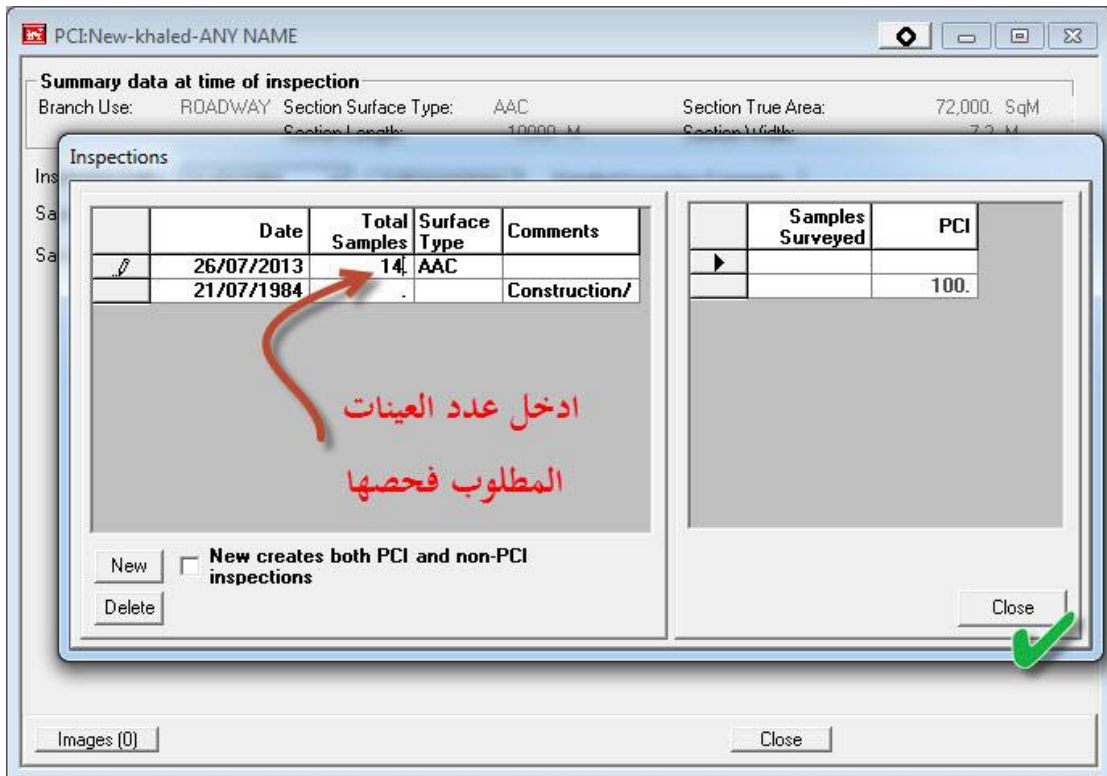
PCI:New-khaled-ANY NAME

Summary data at time of inspection
Branch Use: ROADWAY Section Surface Type: AAC Section True Area: 72,000. SqM
Section Length: 10000. M Section Width: 7.2 M

Ins
Sa
Sa

Inspections

| | Date | Total Samples | Surface Type | Comments |
|---|---|---|---|---|
| | 26/07/2013 | 14 | AAC | |
| | 21/07/1984 | . | | Construction/ |

| | Samples Surveyed | PCI |
|---|---|---|
| ▶ | | |
| | | 100. |

ادخل عدد العينات المطلوب فحصها

New
Delete
New creates both PCI and non-PCI inspections

Close

Images (0)
Close